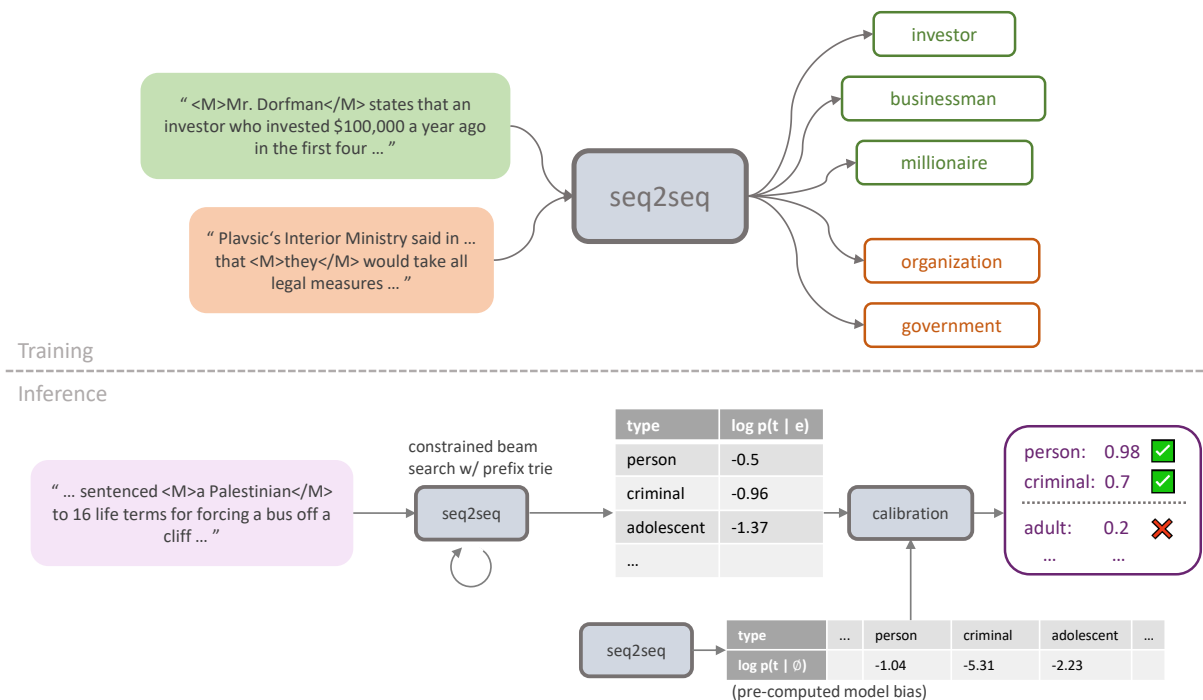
" <M>Mr. Dorfman</M> states that an investor who invested $100,000 a year ago in the first four … "

" Plavsic's Interior Ministry said in … that <M>they</M> would take all legal measures … "

seq2seq

investor

businessman

millionaire

organization

government

Training

Inference

" … sentenced <M>a Palestinian</M> to 16 life terms for forcing a bus off a cliff … "

constrained beam search w/ prefix trie

seq2seq

| type | log p(t \| e) |
|---|---|
| person | -0.5 |
| criminal | -0.96 |
| adolescent | -1.37 |
| … | |

calibration

person: 0.98
criminal: 0.7
adult: 0.2
… …

seq2seq

| type | … | person | criminal | adolescent | … |
|---|---|---|---|---|---|
| log p(t \| ∅) | | -1.04 | -5.31 | -2.23 | |

(pre-computed model bias)